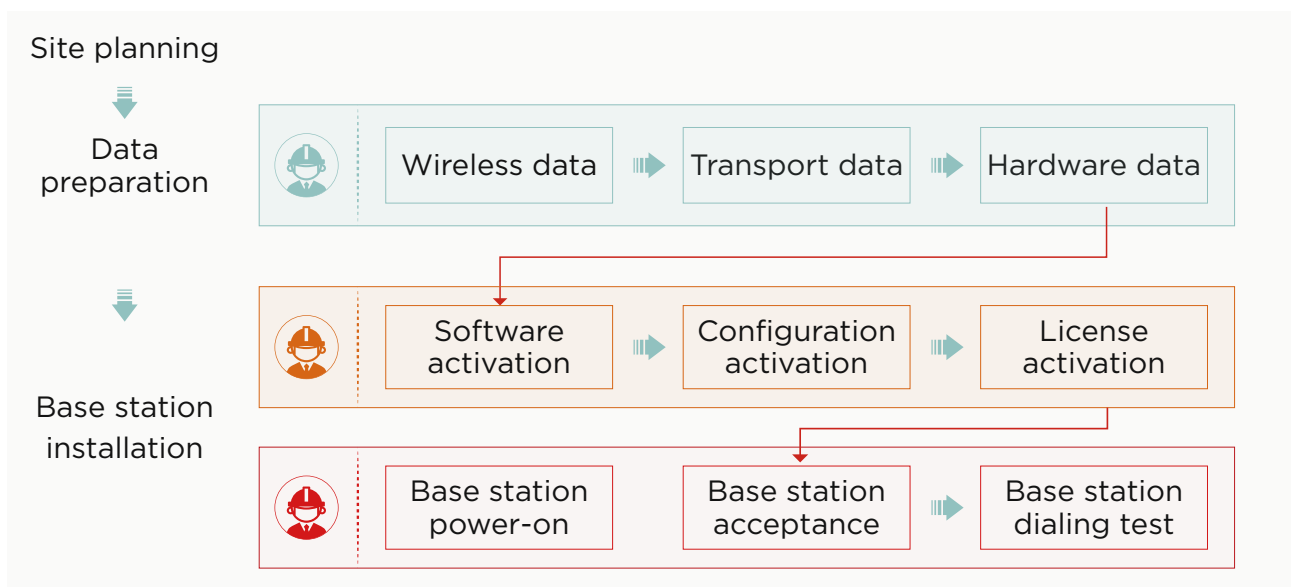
Site planning

Data preparation

Wireless data
Transport data
Hardware data

Software activation
Configuration activation
License activation

Base station installation

Base station power-on
Base station acceptance
Base station dialing test